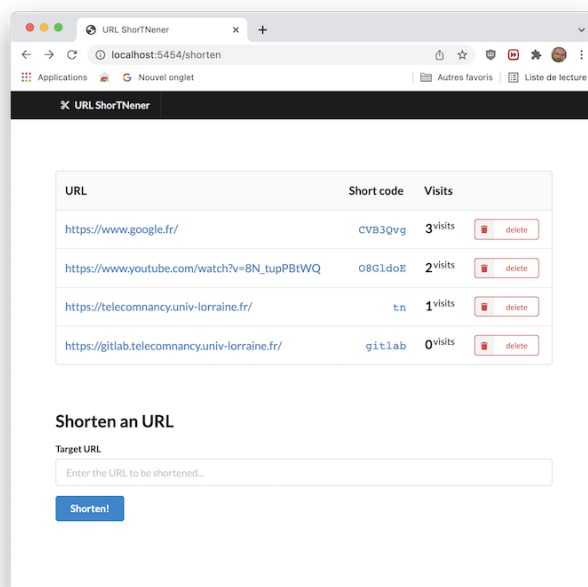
URL ShorTNener

localhost:5454/shorten

Applications Nouvel onglet Autres favoris Liste de lecture

URL ShorTNener

| URL | Short code | Visits | |
|---|---|---|---|
| https://www.google.fr/ | CVB3Qvg | 3visits | delete |
| https://www.youtube.com/watch?v=8N_tupPBtWQ | O8GldoE | 2visits | delete |
| https://telecomnancy.univ-lorraine.fr/ | tn | 1visits | delete |
| https://gitlab.telecomnancy.univ-lorraine.fr/ | gitlab | 0visits | delete |

Shorten an URL

Target URL

Enter the URL to be shortened...

Shorten!